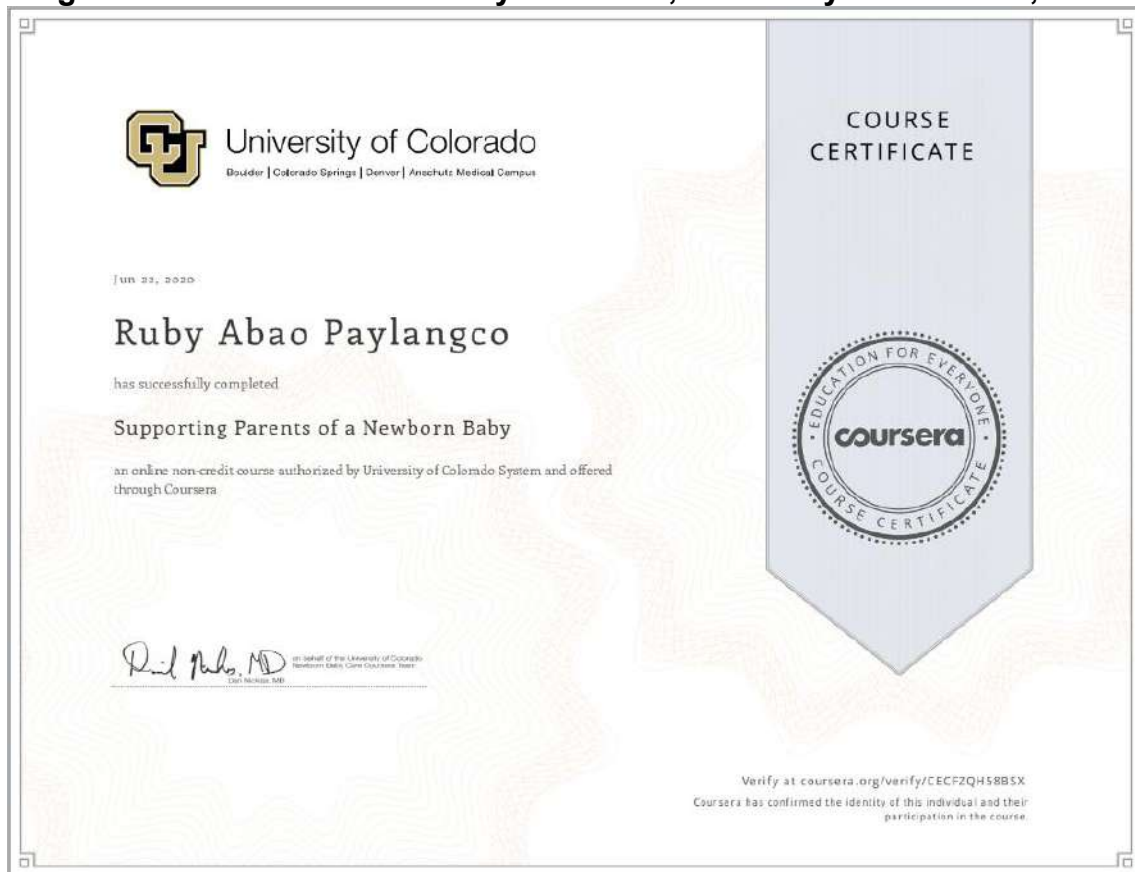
University of Colorado
Boulder | Colorado Springs | Denver | Anschutz Medical Campus

COURSE CERTIFICATE

Jun 22, 2020

Ruby Abao Paylangco

has successfully completed

Supporting Parents of a Newborn Baby

an online non-credit course authorized by University of Colorado System and offered through Coursera

EDUCATION FOR EVERYONE
coursera
COURSE CERTIFICATE

Daniel Nicklas, MD on behalf of the University of Colorado Newborn Baby Care Coursera Team
Dan Nicklas, MD

Verify at coursera.org/verify/CECFZQH58BSX
Coursera has confirmed the identity of this individual and their participation in the course.